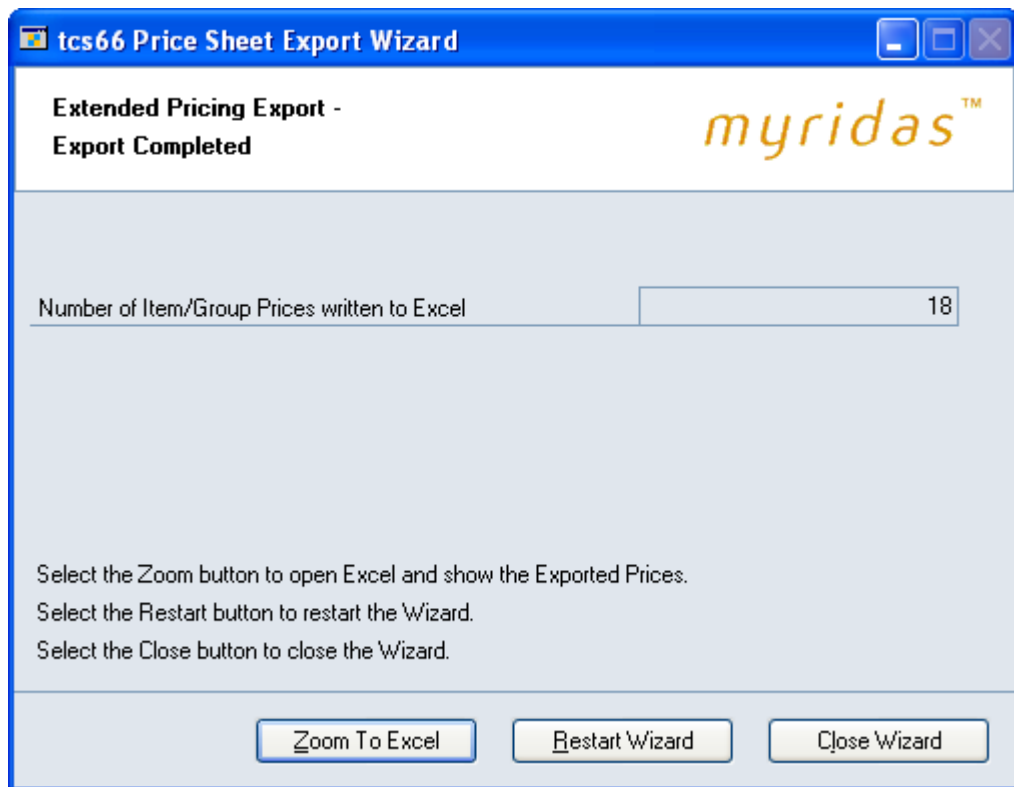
tcs66 Price Sheet Export Wizard

Extended Pricing Export -
Export Completed

myridas™

Number of Item/Group Prices written to Excel 18

Select the Zoom button to open Excel and show the Exported Prices.
Select the Restart button to restart the Wizard.
Select the Close button to close the Wizard.

Zoom To Excel
Restart Wizard
Close Wizard